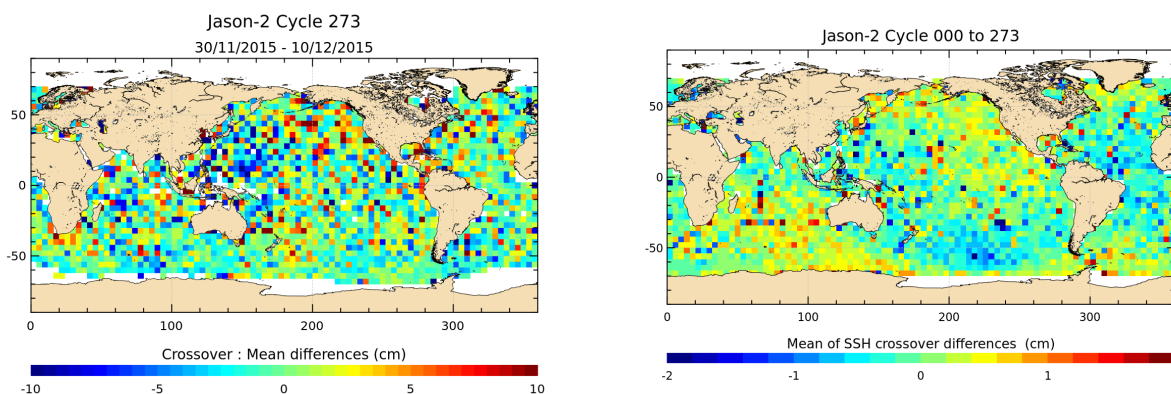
Jason-2 Cycle 273
30/11/2015 - 10/12/2015

50
0
-50
0 100 200 300

Crossover : Mean differences (cm)
-10 -5 0 5 10

Jason-2 Cycle 000 to 273

50
0
-50
0 100 200 300

Mean of SSH crossover differences (cm)
-2 -1 0 1